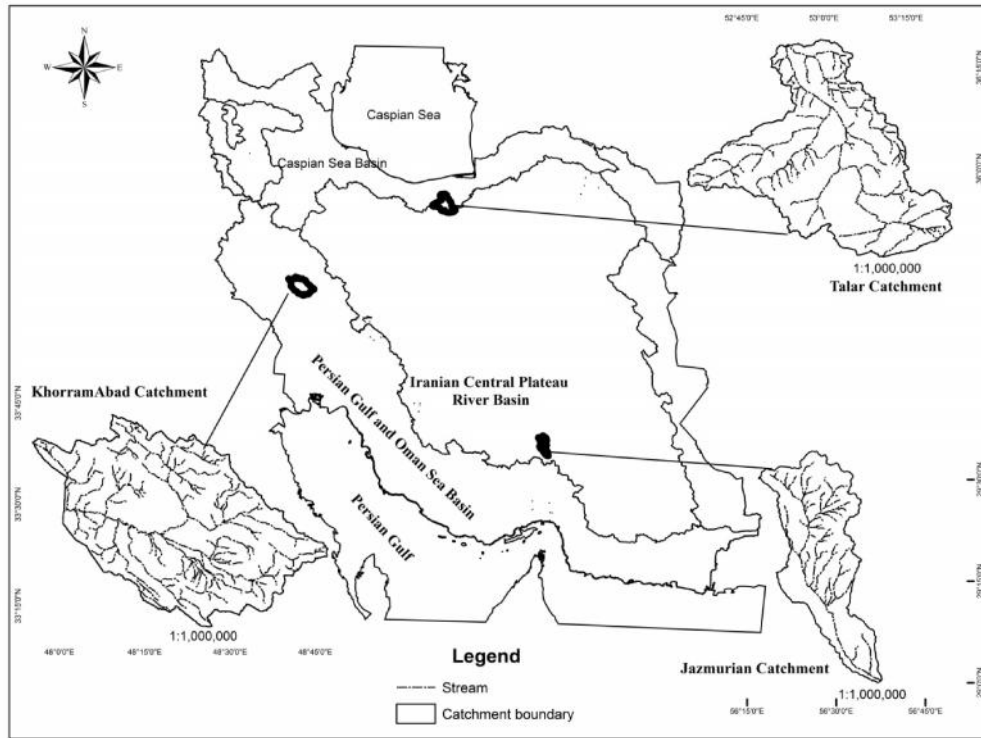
N
W
E
S

52°45'0"E
53°0'0"E
53°15'0"E

Caspian Sea
Caspian Sea Basin

1:1,000,000
Talar Catchment

KhorramAbad Catchment
Iranian Central Plateau River Basin
Persian Gulf and Oman Sea Basin
Persian Gulf

33°45'0"N
33°30'0"N
33°15'0"N

1:1,000,000
48°0'0"E
48°15'0"E
48°30'0"E
48°45'0"E

Legend
Stream
Catchment boundary

Jazmurian Catchment
1:1,000,000
56°15'0"E
56°30'0"E
56°45'0"E